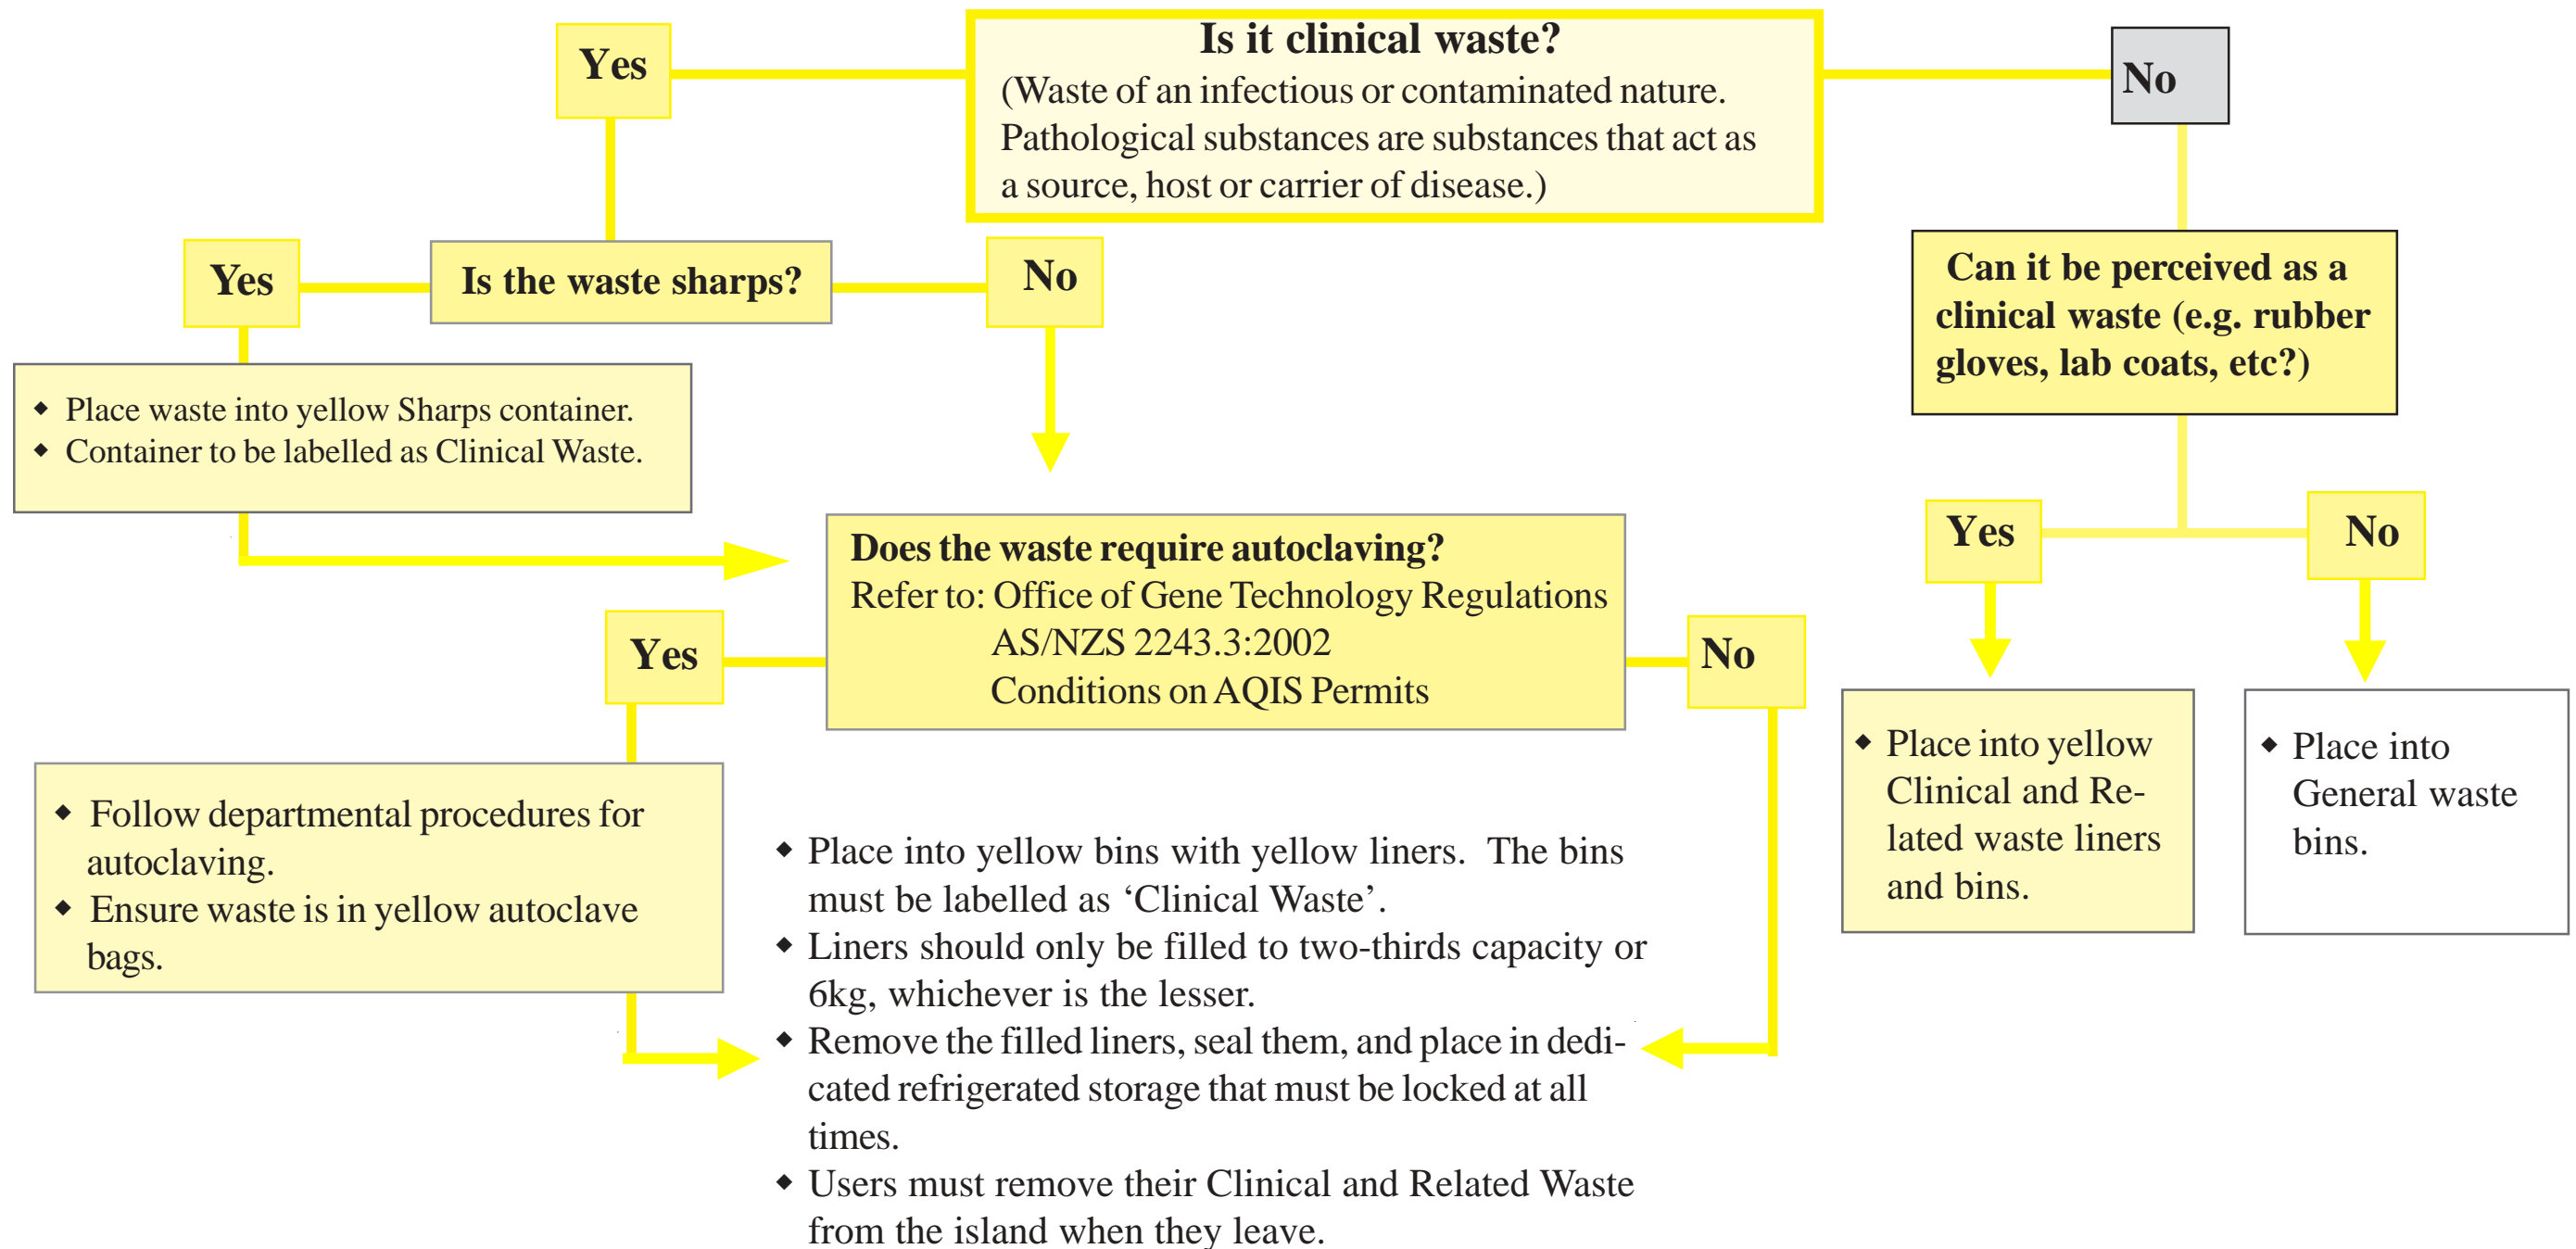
Is it clinical waste?
(Waste of an infectious or contaminated nature. Pathological substances are substances that act as a source, host or carrier of disease.)

Yes

No

Is the waste sharps?

Yes

No

- Place waste into yellow Sharps container.
- Container to be labelled as Clinical Waste.

Can it be perceived as a clinical waste (e.g. rubber gloves, lab coats, etc?)

Yes

No

Does the waste require autoclaving?
Refer to: Office of Gene Technology Regulations
AS/NZS 2243.3:2002
Conditions on AQIS Permits

Yes

No

- Place into yellow Clinical and Related waste liners and bins.

- Place into General waste bins.

- Follow departmental procedures for autoclaving.
- Ensure waste is in yellow autoclave bags.

- Place into yellow bins with yellow liners. The bins must be labelled as 'Clinical Waste'.
- Liners should only be filled to two-thirds capacity or 6kg, whichever is the lesser.
- Remove the filled liners, seal them, and place in dedicated refrigerated storage that must be locked at all times.
- Users must remove their Clinical and Related Waste from the island when they leave.